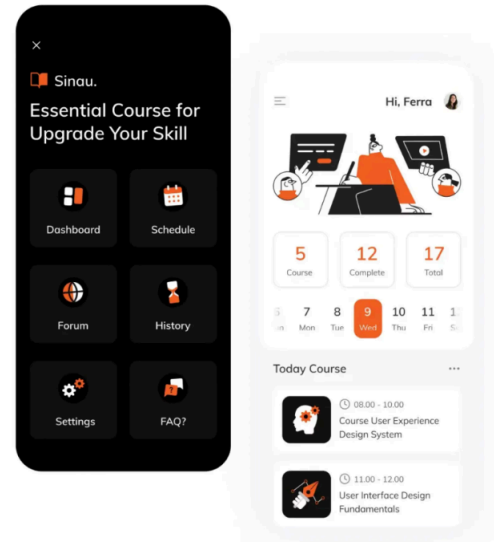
×

Sinau.

Essential Course for Upgrade Your Skill

Dashboard

Schedule

Forum

History

Settings

FAQ?

Hi, Ferra

5
Course

12
Complete

17
Total

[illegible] 7 8 9 10 11 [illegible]
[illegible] Mon Tue Wed Thu Fri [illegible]

Today Course

...

08.00 - 10.00
Course User Experience Design System

11.00 - 12.00
User Interface Design Fundamentals